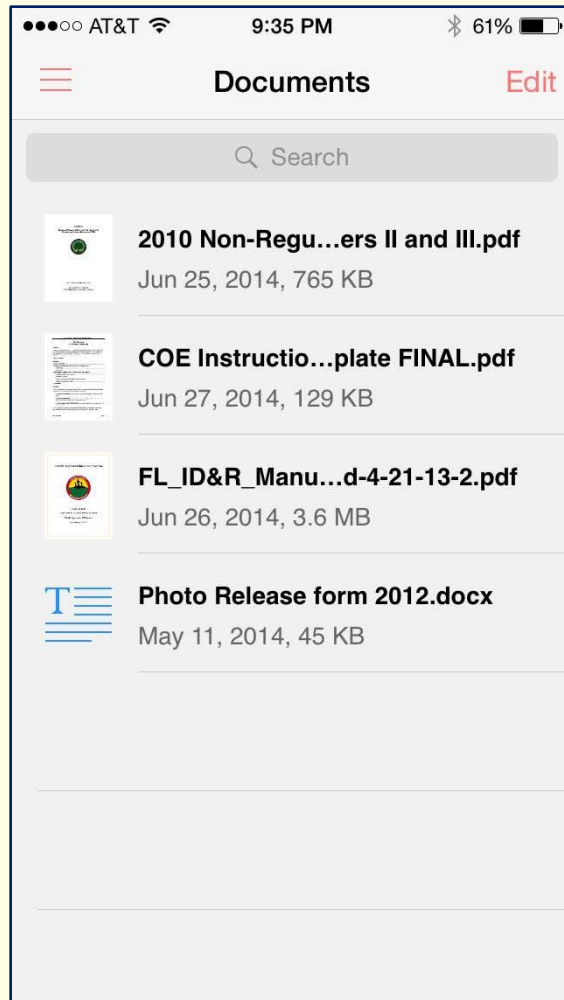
●●●○○ AT&T 9:35 PM 61%

Documents Edit

Search

2010 Non-Regu…ers II and III.pdf
Jun 25, 2014, 765 KB

COE Instructio…plate FINAL.pdf
Jun 27, 2014, 129 KB

FL_ID&R_Manu…d-4-21-13-2.pdf
Jun 26, 2014, 3.6 MB

Photo Release form 2012.docx
May 11, 2014, 45 KB